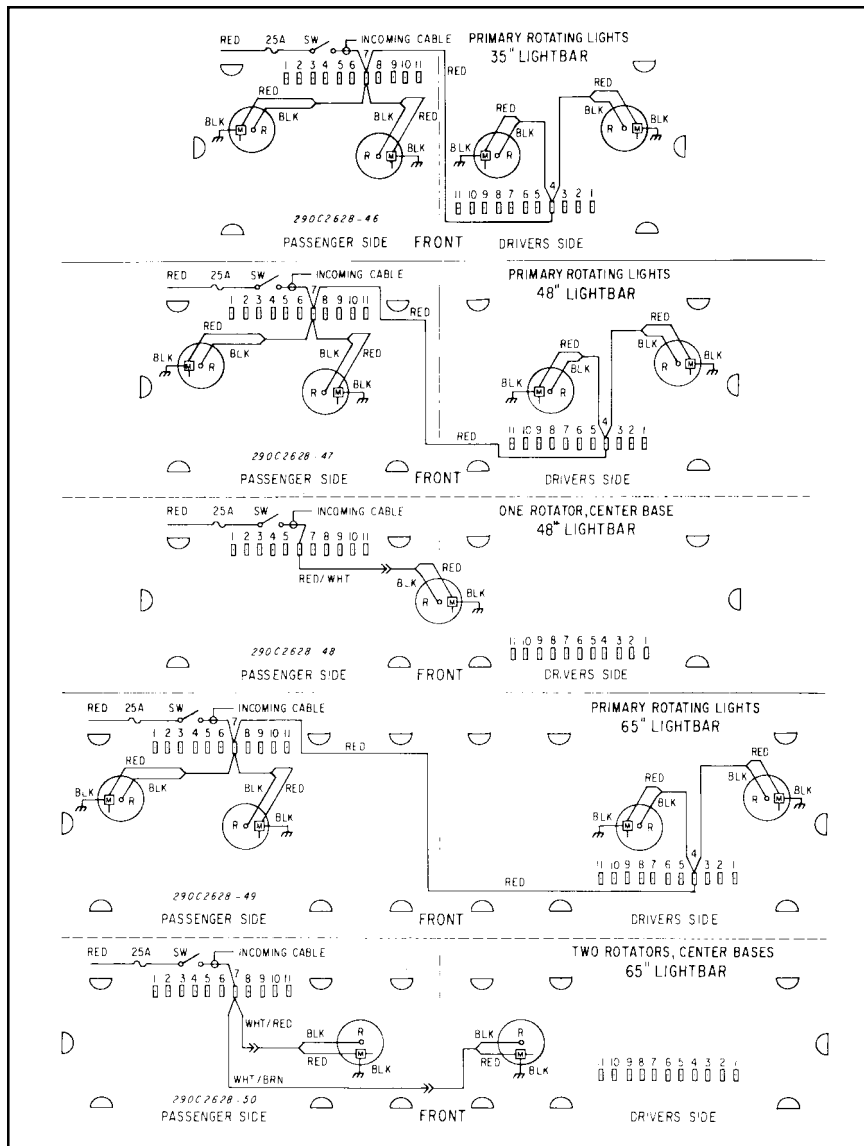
RED 25A SW INCOMING CABLE
PRIMARY ROTATING LIGHTS
35" LIGHTBAR
1 2 3 4 5 6 7 8 9 10 11
RED
RED BLK
BLK RED
BLK M R
R M BLK
RED
BLK
RED
BLK
BLK M R
R M BLK
11 10 9 8 7 6 5 4 3 2 1
290C2628-46
PASSENGER SIDE FRONT DRIVERS SIDE

RED 25A SW INCOMING CABLE
PRIMARY ROTATING LIGHTS
48" LIGHTBAR
1 2 3 4 5 6 7 8 9 10 11
RED
RED BLK
BLK RED
BLK M R
R M BLK
RED
RED
BLK
BLK
BLK M R
R M BLK
RED
11 10 9 8 7 6 5 4 3 2 1
290C2628-47
PASSENGER SIDE FRONT DRIVERS SIDE

RED 25A SW INCOMING CABLE
ONE ROTATOR, CENTER BASE
48" LIGHTBAR
1 2 3 4 5 7 8 9 10 11
RED/WHT
RED
BLK
R M BLK
11 10 9 8 7 6 5 4 3 2 1
290C2628-48
PASSENGER SIDE FRONT DRIVERS SIDE

RED 25A SW INCOMING CABLE
PRIMARY ROTATING LIGHTS
65" LIGHTBAR
1 2 3 4 5 6 7 8 9 10 11
RED
RED BLK
BLK RED
BLK M R
R M BLK
RED
RED
BLK
BLK
BLK M R
R M BLK
RED
11 10 9 8 7 6 5 4 3 2 1
290C2628-49
PASSENGER SIDE FRONT DRIVERS SIDE

RED 25A SW INCOMING CABLE
TWO ROTATORS, CENTER BASES
65" LIGHTBAR
1 2 3 4 5 6 7 8 9 10 11
WHT/RED
BLK R
RED M BLK
WHT/BRN
BLK R
RED M BLK
11 10 9 8 7 6 5 4 3 2 1
290C2628-50
PASSENGER SIDE FRONT DRIVERS SIDE